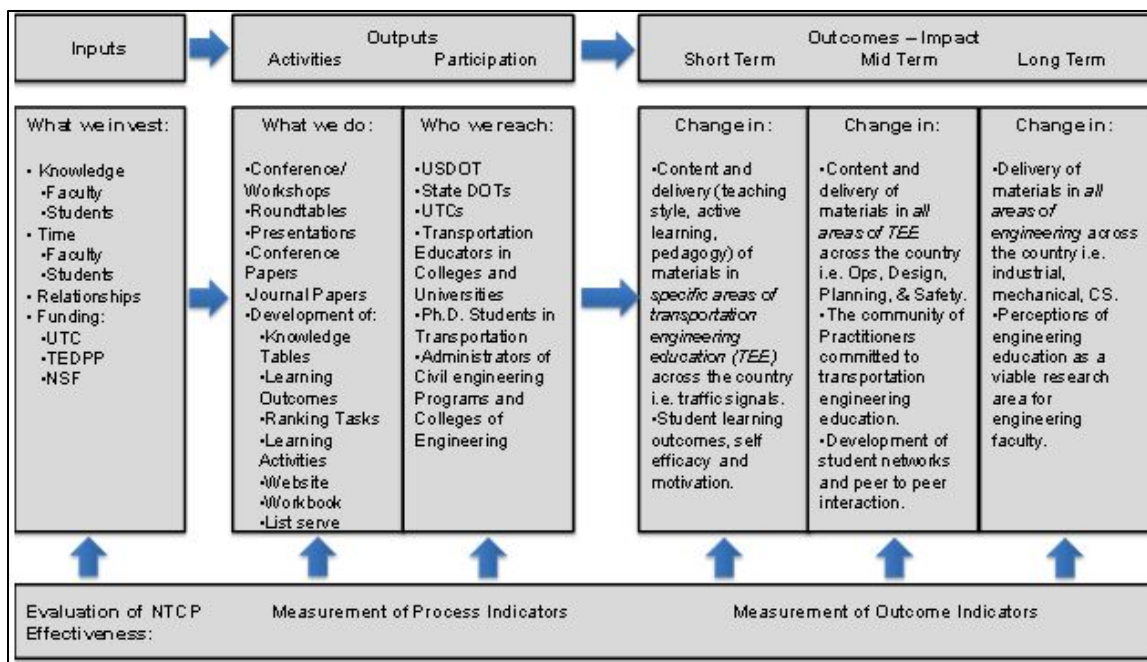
Inputs

Outputs
Activities Participation

Outcomes – Impact
Short Term Mid Term Long Term

What we invest:

• Knowledge
•Faculty
•Students
• Time
•Faculty
•Students
• Relationships
• Funding:
•UTC
•TEDPP
•NSF

What we do:

•Conference/ Workshops
•Roundtables
•Presentations
•Conference Papers
•Journal Papers
•Development of:
•Knowledge Tables
•Learning Outcomes
•Ranking Tasks
•Learning Activities
•Website
•Workbook
•List serve

Who we reach:

•USDOT
•State DOTs
•UTCs
•Transportation Educators in Colleges and Universities
•Ph.D. Students in Transportation
•Administrators of Civil engineering Programs and Colleges of Engineering

Change in:

•Content and delivery (teaching style, active learning, pedagogy) of materials in *specific areas of transportation engineering education (TEE)* across the country i.e. traffic signals.
•Student learning outcomes, self efficacy and motivation.

Change in:

•Content and delivery of materials in *all areas of TEE* across the country i.e. Ops, Design, Planning, & Safety.
•The community of Practitioners committed to transportation engineering education.
•Development of student networks and peer to peer interaction.

Change in:

•Delivery of materials in *all areas of engineering* across the country i.e. industrial, mechanical, CS.
•Perceptions of engineering education as a viable research area for engineering faculty.

Evaluation of NTCP Effectiveness:

Measurement of Process Indicators

Measurement of Outcome Indicators